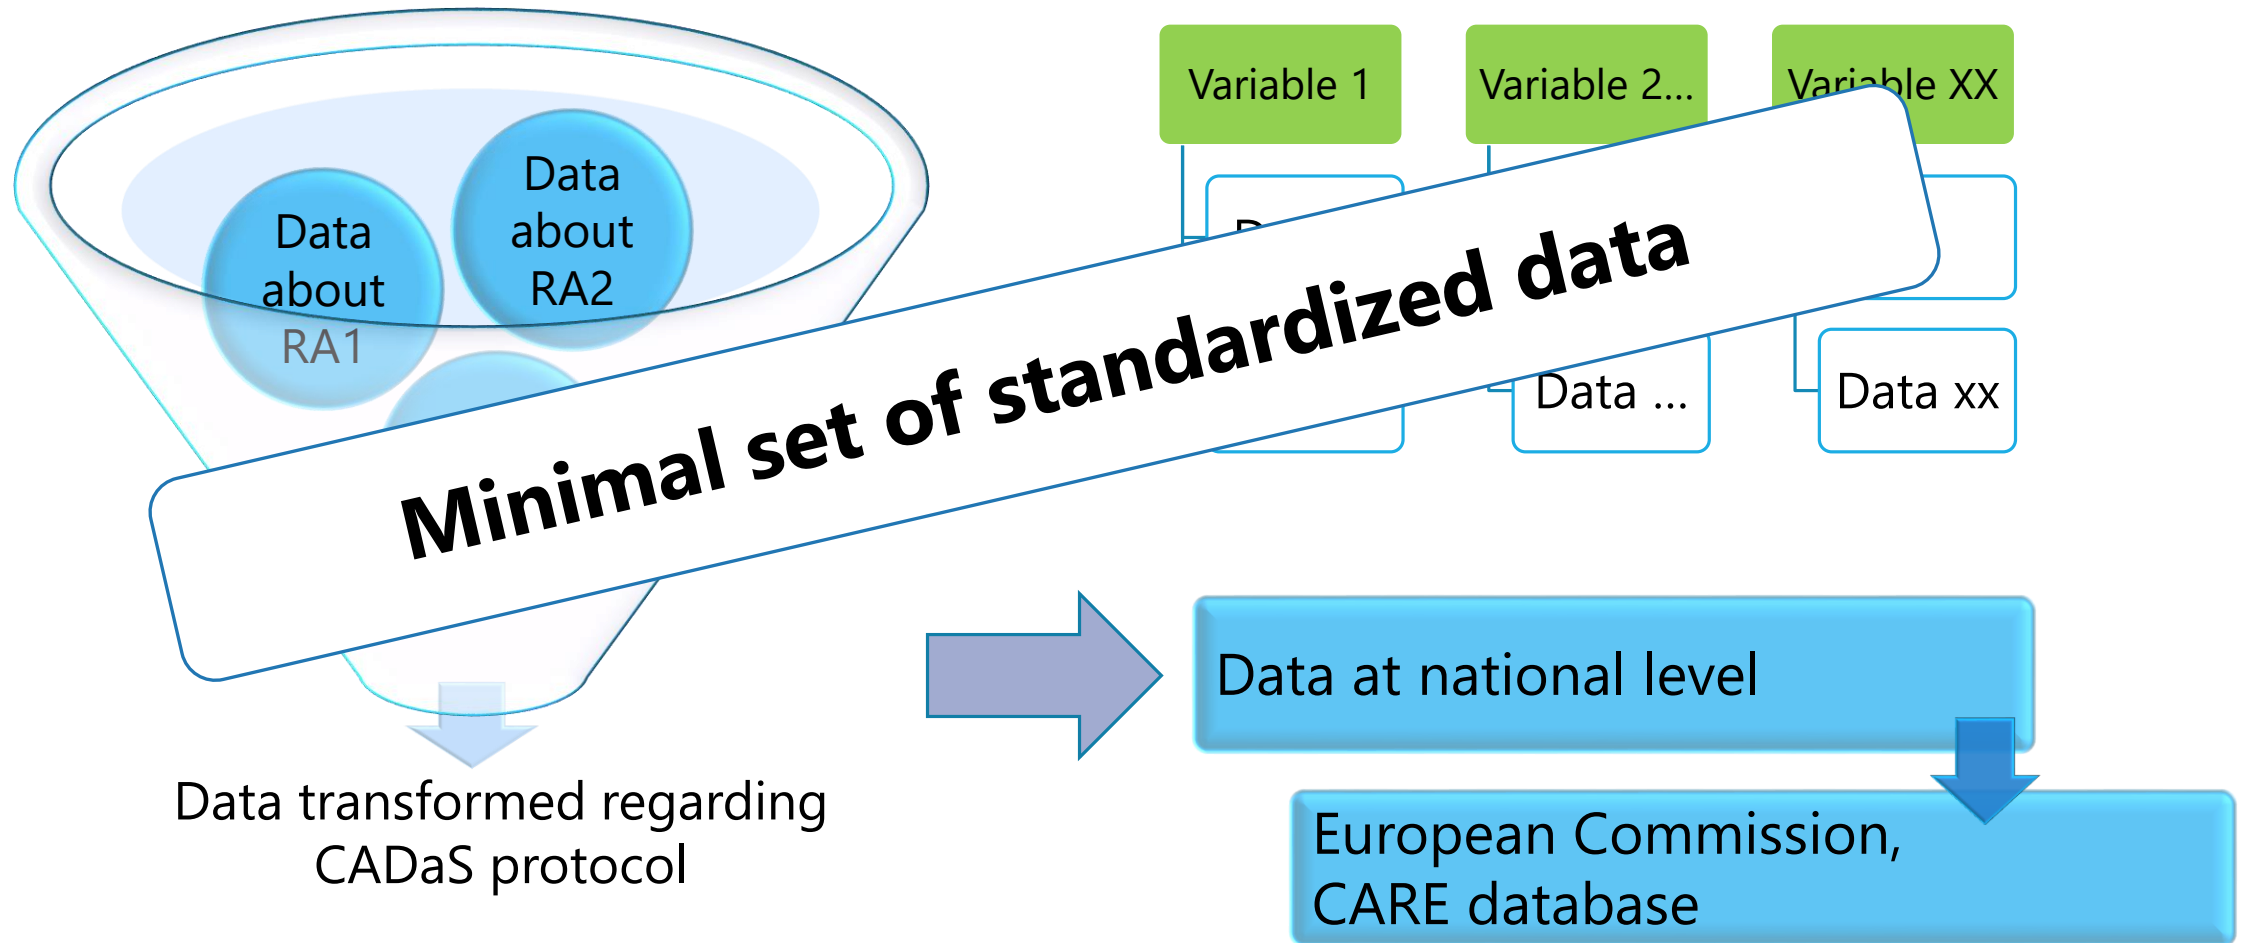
Data about RA1

Data about RA2

Variable 1

Variable 2...

Variable XX

Minimal set of standardized data

Data ...

Data xx

Data transformed regarding CADaS protocol

Data at national level

European Commission, CARE database